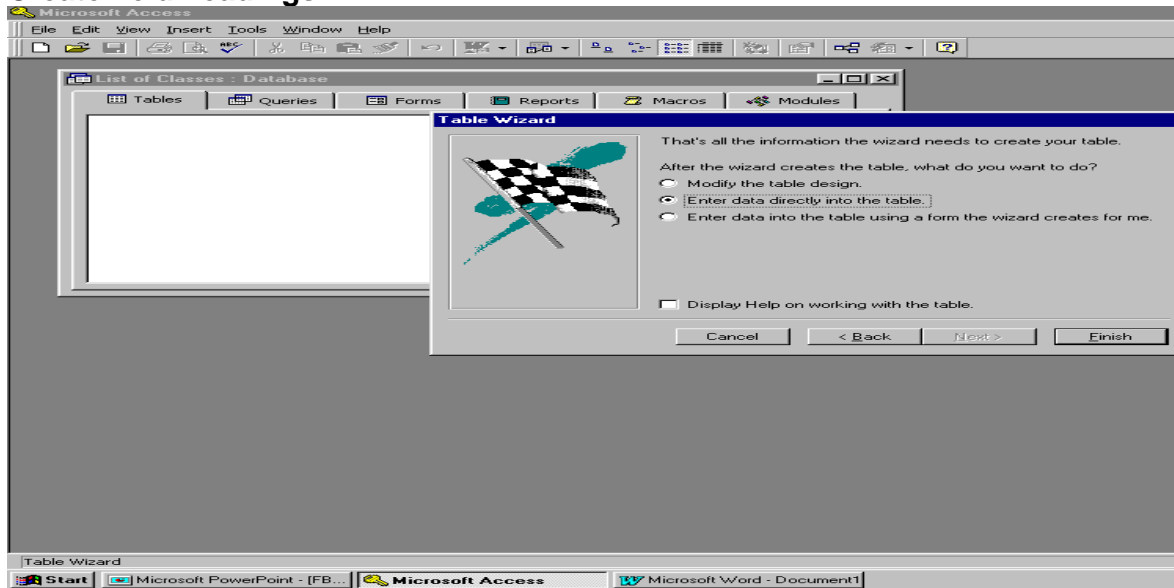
Microsoft Access
File Edit View Insert Tools Window Help

List of Classes : Database
Tables Queries Forms Reports Macros Modules

Table Wizard
That's all the information the wizard needs to create your table.
After the wizard creates the table, what do you want to do?
Modify the table design.
Enter data directly into the table.
Enter data into the table using a form the wizard creates for me.
Display Help on working with the table.
Cancel < Back Next > Finish

Table Wizard
Start Microsoft PowerPoint - [FB... Microsoft Access Microsoft Word - Document1